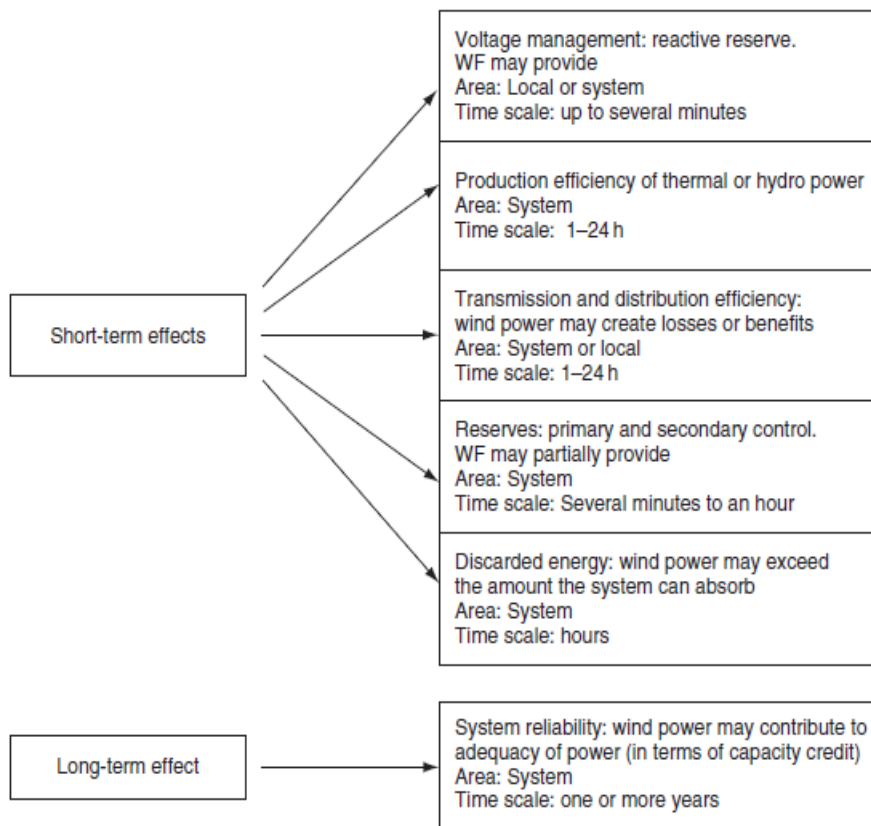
Short-term effects

Voltage management: reactive reserve.
WF may provide
Area: Local or system
Time scale: up to several minutes

Production efficiency of thermal or hydro power
Area: System
Time scale: 1–24 h

Transmission and distribution efficiency:
wind power may create losses or benefits
Area: System or local
Time scale: 1–24 h

Reserves: primary and secondary control.
WF may partially provide
Area: System
Time scale: Several minutes to an hour

Discarded energy: wind power may exceed
the amount the system can absorb
Area: System
Time scale: hours

Long-term effect

System reliability: wind power may contribute to
adequacy of power (in terms of capacity credit)
Area: System
Time scale: one or more years